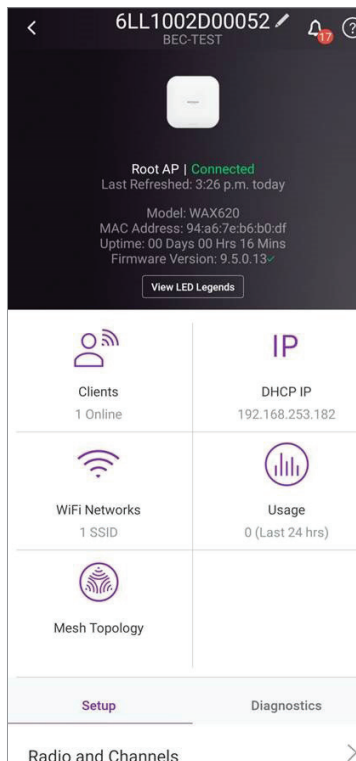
<
6LL1002D00052
BEC-TEST
17
?

Root AP | Connected
Last Refreshed: 3:26 p.m. today

Model: WAX620
MAC Address: 94:a6:7e:b6:b0:df
Uptime: 00 Days 00 Hrs 16 Mins
Firmware Version: 9.5.0.13

View LED Legends

Clients
1 Online

IP
DHCP IP
192.168.253.182

WiFi Networks
1 SSID

Usage
0 (Last 24 hrs)

Mesh Topology

Setup
Diagnostics

Radio and Channels
>